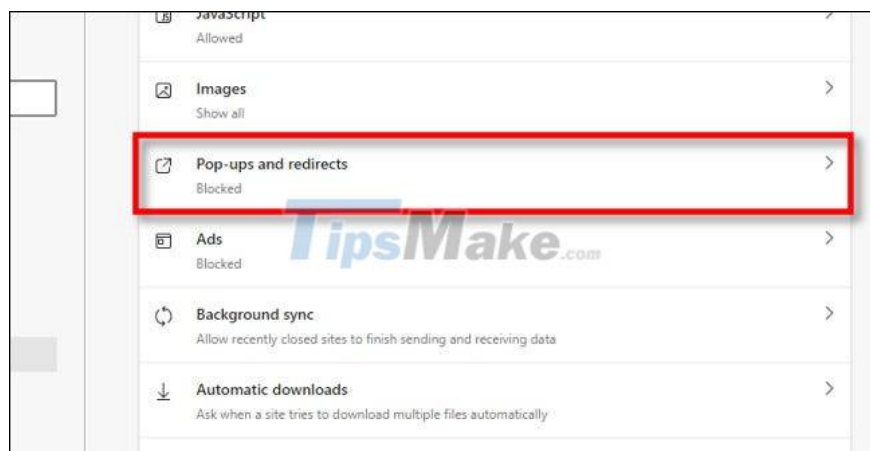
JavaScript
Allowed

Images
Show all

Pop-ups and redirects
Blocked

Ads
Blocked

Background sync
Allow recently closed sites to finish sending and receiving data

Automatic downloads
Ask when a site tries to download multiple files automatically

TipsMake.com